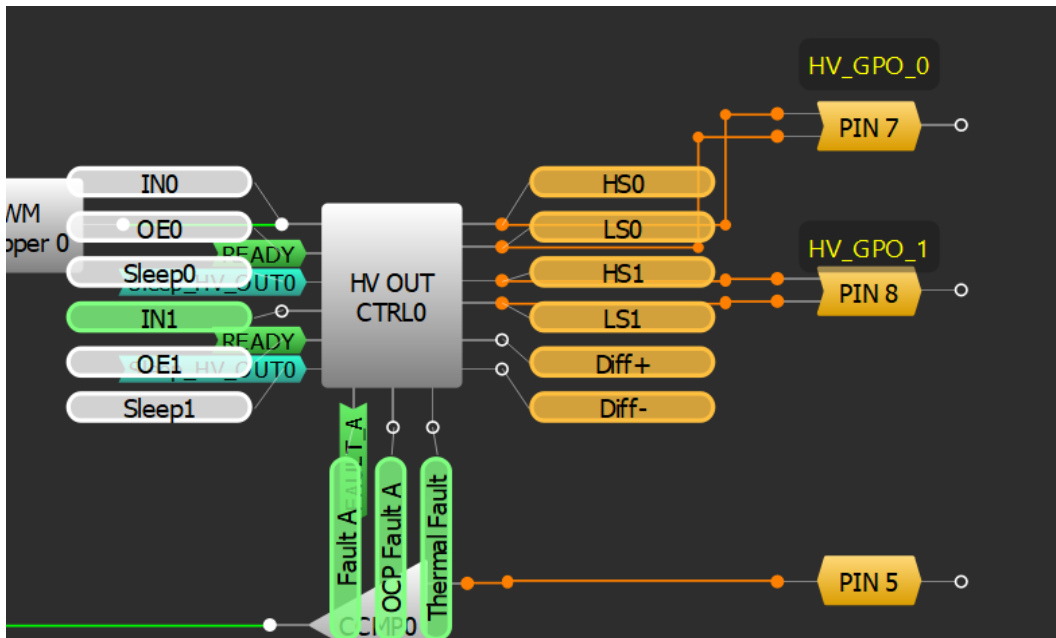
WM
pper 0

IN0
OE0
READY
Sleep0
Sleep_HV_OUT0
IN1
READY
OE1
Sleep_HV_OUT0
Sleep1

HV OUT
CTRL0

FAULT_A
Fault A
OCP Fault A
Thermal Fault
CCMP0

HS0
LS0
HS1
LS1
Diff+
Diff-

HV_GPO_0
PIN 7
HV_GPO_1
PIN 8
PIN 5